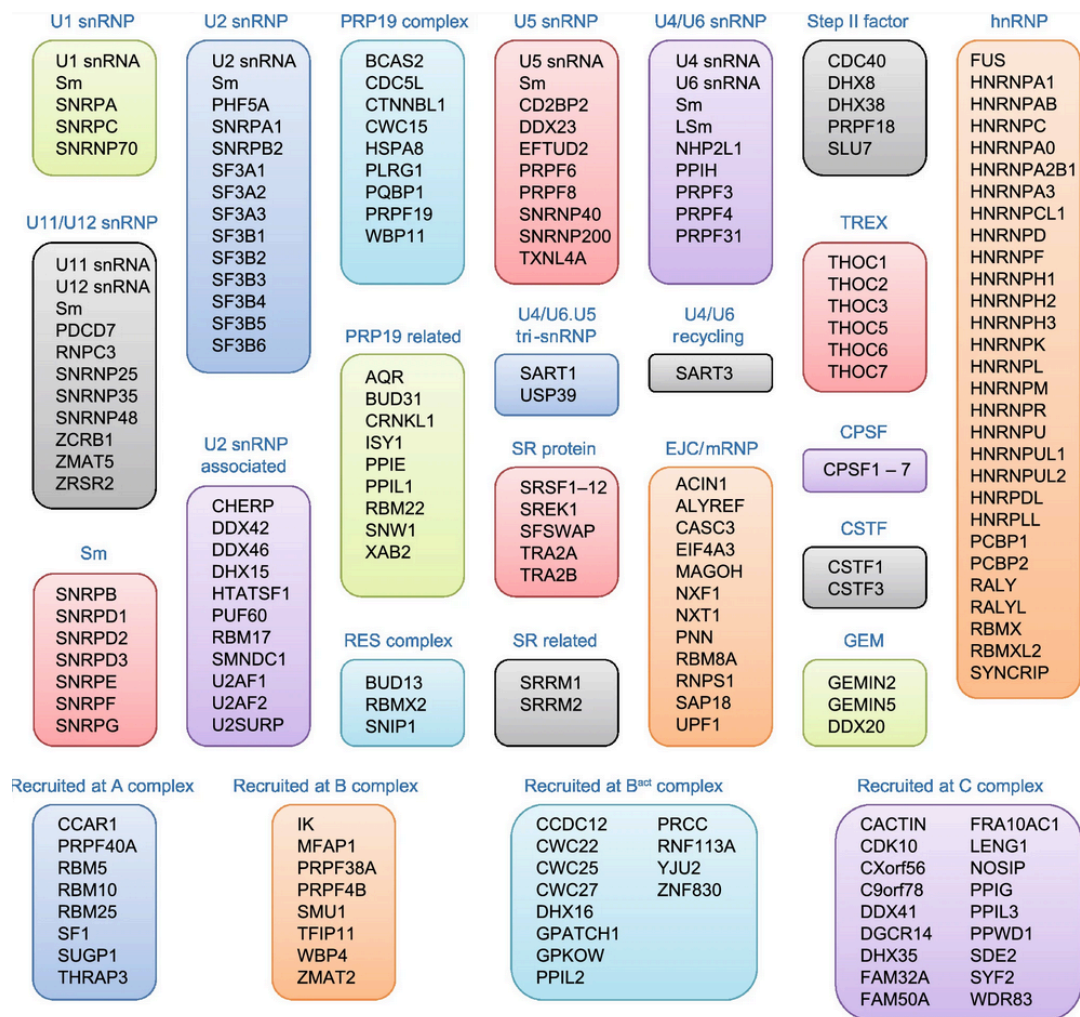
U1 snRNP
U1 snRNA
Sm
SNRPA
SNRPC
SNRNP70

U11/U12 snRNP
U11 snRNA
U12 snRNA
Sm
PDCD7
RNPC3
SNRNP25
SNRNP35
SNRNP48
ZCRB1
ZMAT5
ZRSR2

Sm
SNRPB
SNRPD1
SNRPD2
SNRPD3
SNRPE
SNRPF
SNRPG

U2 snRNP
U2 snRNA
Sm
PHF5A
SNRPA1
SNRPB2
SF3A1
SF3A2
SF3A3
SF3B1
SF3B2
SF3B3
SF3B4
SF3B5
SF3B6

U2 snRNP associated
CHERP
DDX42
DDX46
DHX15
HTATSF1
PUF60
RBM17
SMNDC1
U2AF1
U2AF2
U2SURP

PRP19 complex
BCAS2
CDC5L
CTNNBL1
CWC15
HSPA8
PLRG1
PQBP1
PRPF19
WBP11

PRP19 related
AQR
BUD31
CRNKL1
ISY1
PPIE
PPIL1
RBM22
SNW1
XAB2

RES complex
BUD13
RBMX2
SNIP1

U5 snRNP
U5 snRNA
Sm
CD2BP2
DDX23
EFTUD2
PRPF6
PRPF8
SNRNP40
SNRNP200
TXNL4A

U4/U6.U5 tri-snRNP
SART1
USP39

SR protein
SRSF1–12
SREK1
SFSWAP
TRA2A
TRA2B

SR related
SRRM1
SRRM2

U4/U6 snRNP
U4 snRNA
U6 snRNA
Sm
LSm
NHP2L1
PPIH
PRPF3
PRPF4
PRPF31

U4/U6 recycling
SART3

EJC/mRNP
ACIN1
ALYREF
CASC3
EIF4A3
MAGOH
NXF1
NXT1
PNN
RBM8A
RNPS1
SAP18
UPF1

Step II factor
CDC40
DHX8
DHX38
PRPF18
SLU7

TREX
THOC1
THOC2
THOC3
THOC5
THOC6
THOC7

CPSF
CPSF1 – 7

CSTF
CSTF1
CSTF3

GEM
GEMIN2
GEMIN5
DDX20

hnRNP
FUS
HNRNPA1
HNRNPAB
HNRNPC
HNRNPA0
HNRNPA2B1
HNRNPA3
HNRNPCL1
HNRNPD
HNRNPF
HNRNPH1
HNRNPH2
HNRNPH3
HNRNPK
HNRNPL
HNRNPM
HNRNPR
HNRNPU
HNRNPUL1
HNRNPUL2
HNRPDL
HNRPLL
PCBP1
PCBP2
RALY
RALYL
RBMX
RBMXL2
SYNCRIP

Recruited at A complex
CCAR1
PRPF40A
RBM5
RBM10
RBM25
SF1
SUGP1
THRAP3

Recruited at B complex
IK
MFAP1
PRPF38A
PRPF4B
SMU1
TFIP11
WBP4
ZMAT2

Recruited at B$^{act}$ complex
CCDC12
CWC22
CWC25
CWC27
DHX16
GPATCH1
GPKOW
PPIL2
PRCC
RNF113A
YJU2
ZNF830

Recruited at C complex
CACTIN
CDK10
CXorf56
C9orf78
DDX41
DGCR14
DHX35
FAM32A
FAM50A
FRA10AC1
LENG1
NOSIP
PPIG
PPIL3
PPWD1
SDE2
SYF2
WDR83